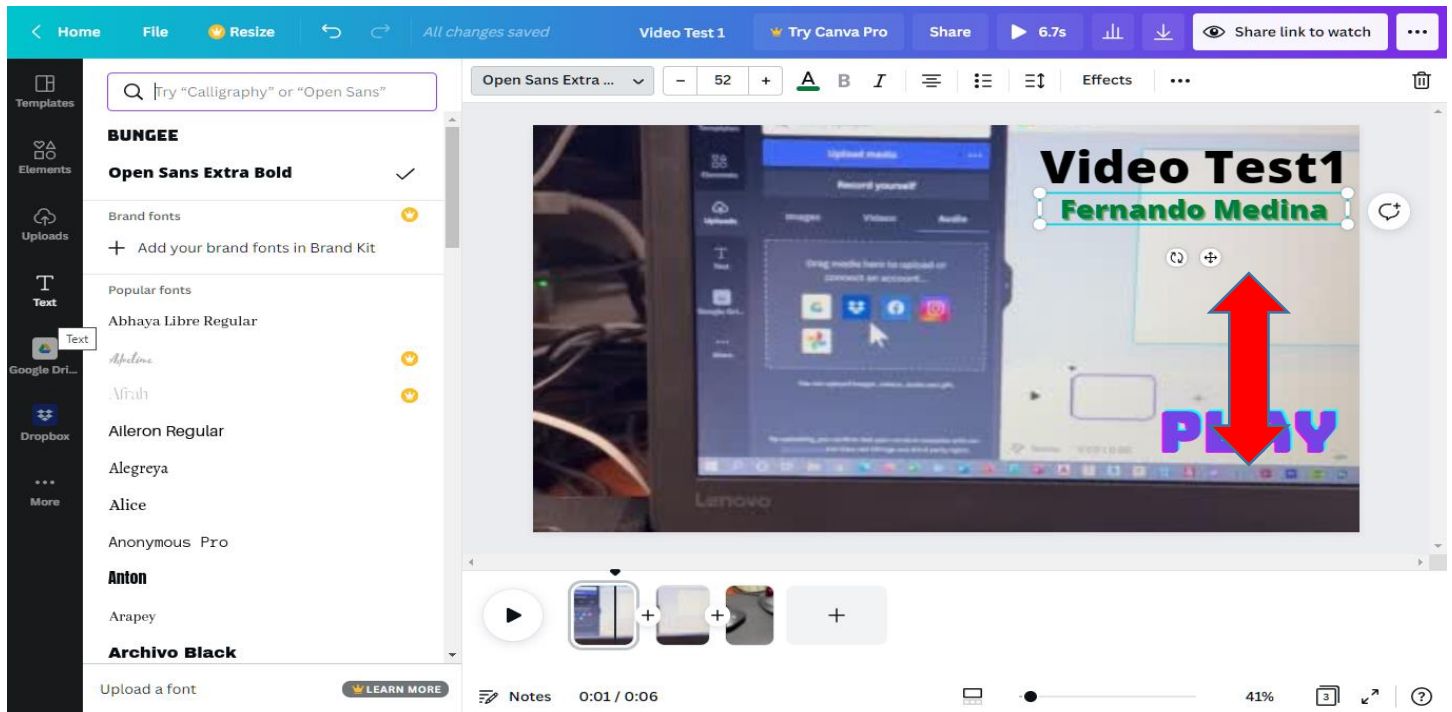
Home File Resize All changes saved Video Test 1 Try Canva Pro Share 6.7s Share link to watch

Templates
Elements
Uploads
Text
Text
Google Dri...
Dropbox
More

Try "Calligraphy" or "Open Sans"

BUNGEE
Open Sans Extra Bold
Brand fonts
+ Add your brand fonts in Brand Kit
Popular fonts
Abhaya Libre Regular
Abeline
Afrah
Alleron Regular
Alegreya
Alice
Anonymous Pro
Anton
Arapey
Archivo Black

Upload a font LEARN MORE

Open Sans Extra ... − 52 + A B I Effects

Video Test1
Fernando Medina
PLAY
Lenovo

Notes 0:01 / 0:06 41% 3